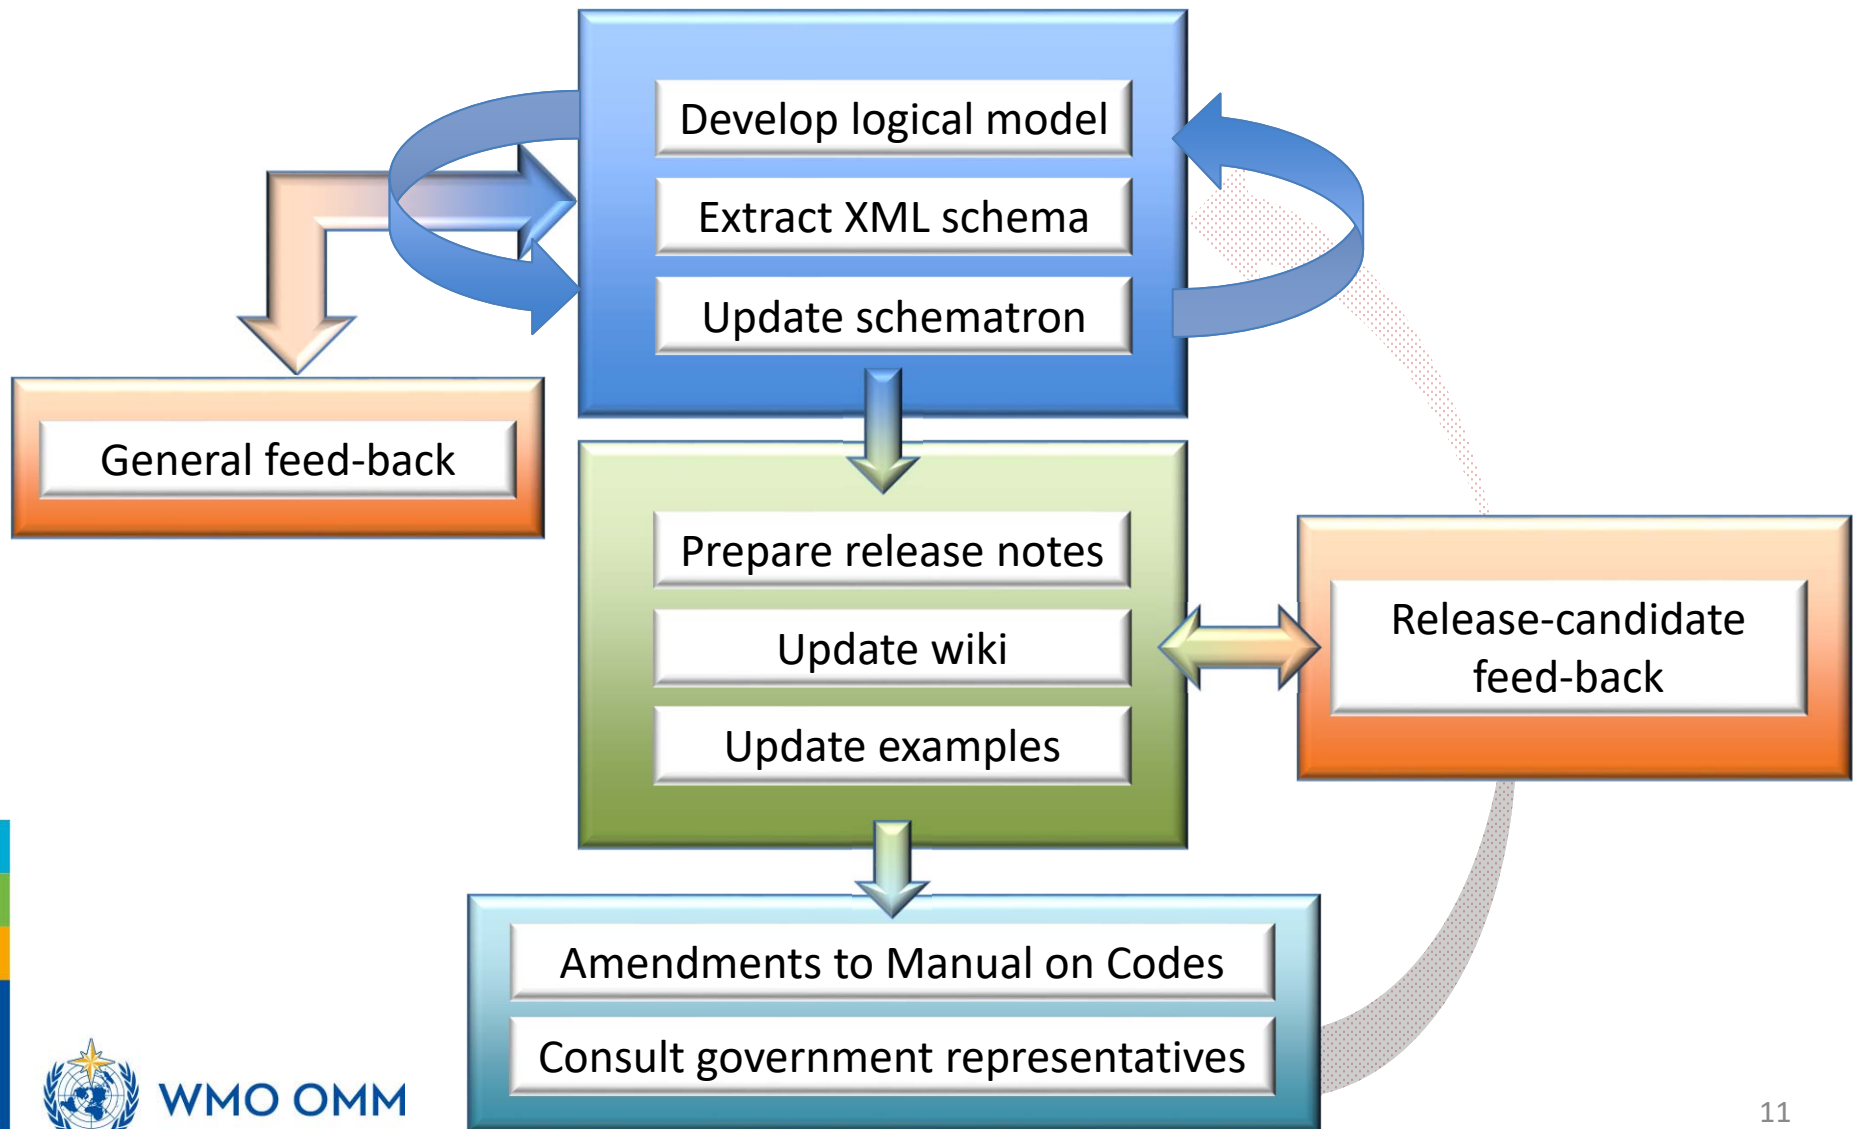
Develop logical model

Extract XML schema

Update schematron

General feed-back

Prepare release notes

Update wiki

Update examples

Release-candidate feed-back

Amendments to Manual on Codes

Consult government representatives

WMO OMM

11